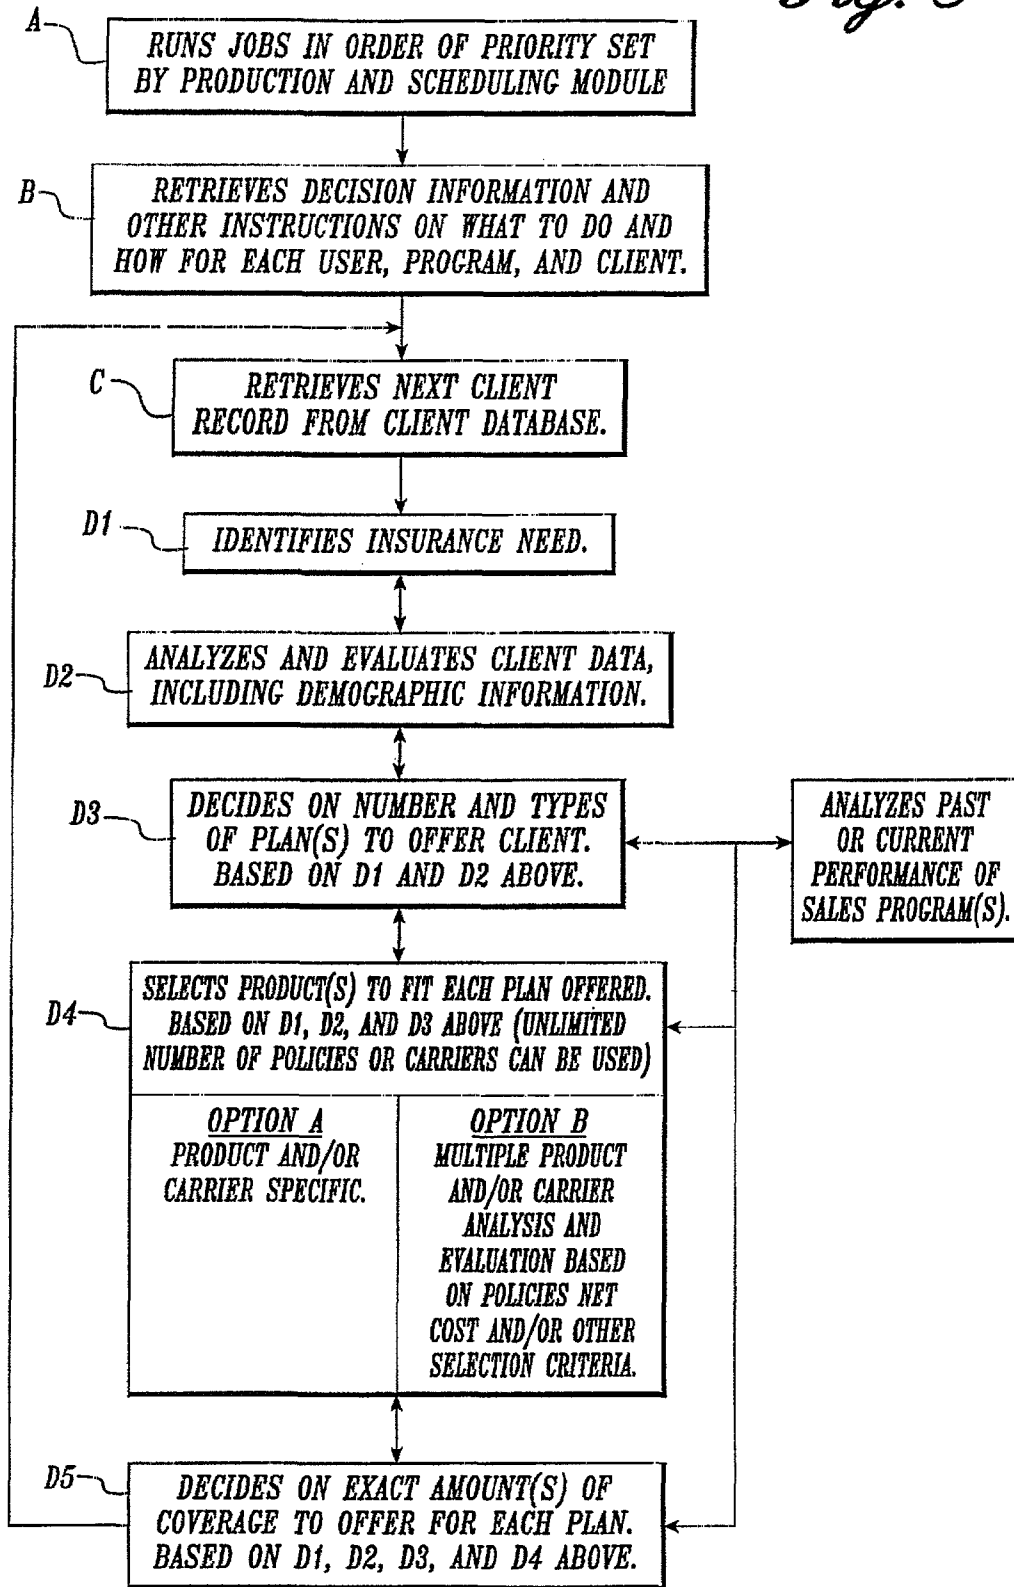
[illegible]

A

RUNS JOBS IN ORDER OF PRIORITY SET BY PRODUCTION AND SCHEDULING MODULE

B

RETRIEVES DECISION INFORMATION AND OTHER INSTRUCTIONS ON WHAT TO DO AND HOW FOR EACH USER, PROGRAM, AND CLIENT.

C

RETRIEVES NEXT CLIENT RECORD FROM CLIENT DATABASE.

D1

IDENTIFIES INSURANCE NEED.

D2

ANALYZES AND EVALUATES CLIENT DATA, INCLUDING DEMOGRAPHIC INFORMATION.

D3

DECIDES ON NUMBER AND TYPES OF PLAN(S) TO OFFER CLIENT. BASED ON D1 AND D2 ABOVE.

ANALYZES PAST OR CURRENT PERFORMANCE OF SALES PROGRAM(S).

D4

SELECTS PRODUCT(S) TO FIT EACH PLAN OFFERED. BASED ON D1, D2, AND D3 ABOVE (UNLIMITED NUMBER OF POLICIES OR CARRIERS CAN BE USED)

| OPTION A | OPTION B |
|---|---|
| PRODUCT AND/OR CARRIER SPECIFIC. | MULTIPLE PRODUCT AND/OR CARRIER ANALYSIS AND EVALUATION BASED ON POLICIES NET COST AND/OR OTHER SELECTION CRITERIA. |

D5

DECIDES ON EXACT AMOUNT(S) OF COVERAGE TO OFFER FOR EACH PLAN. BASED ON D1, D2, D3, AND D4 ABOVE.